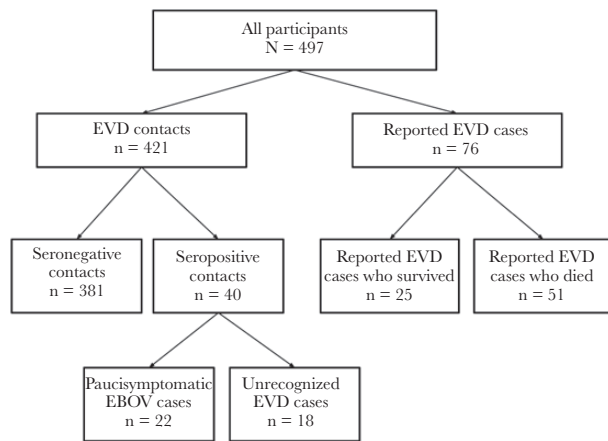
All participants
N = 497

EVD contacts
n = 421

Reported EVD cases
n = 76

Seronegative contacts
n = 381

Seropositive contacts
n = 40

Reported EVD cases who survived
n = 25

Reported EVD cases who died
n = 51

Paucisymptomatic EBOV cases
n = 22

Unrecognized EVD cases
n = 18